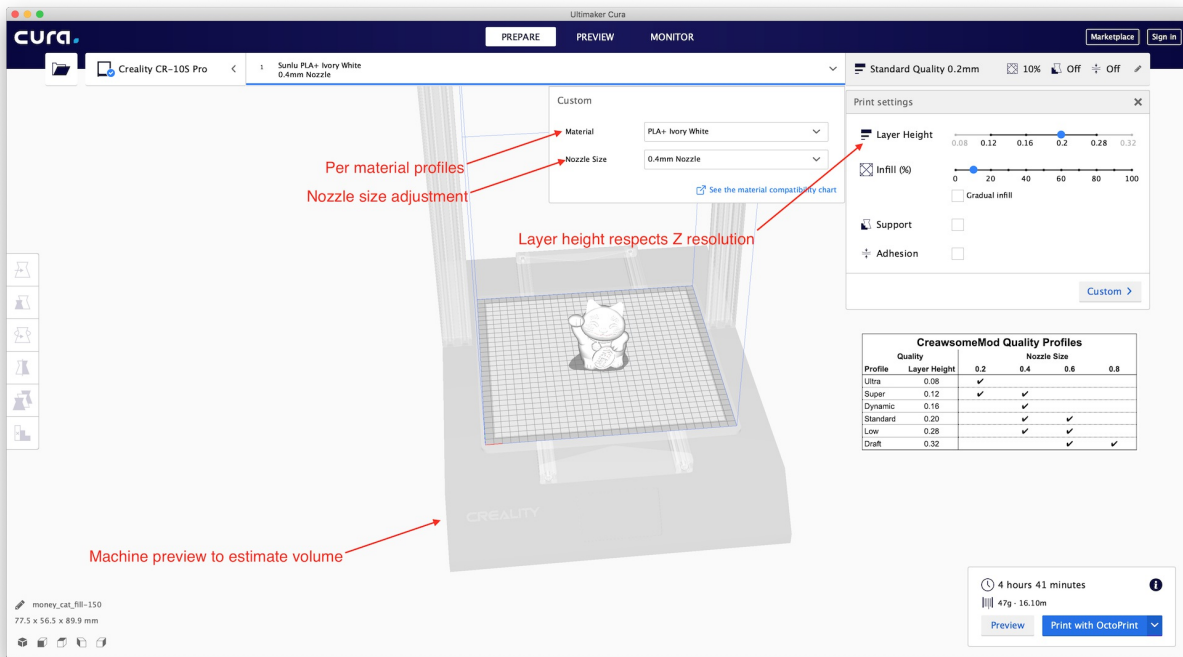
Ultimaker Cura

cura.

PREPARE PREVIEW MONITOR

Marketplace Sign in

Creality CR-10S Pro

1 Sunlu PLA+ Ivory White
0.4mm Nozzle

Standard Quality 0.2mm 10% Off Off

Custom

Material PLA+ Ivory White

Nozzle Size 0.4mm Nozzle

See the material compatibility chart

Print settings

Layer Height 0.08 0.12 0.16 0.2 0.28 0.32

Infill (%) 0 20 40 60 80 100

Gradual infill

Support

Adhesion

Custom >

Per material profiles

Nozzle size adjustment

Layer height respects Z resolution

| CreawsomeMod Quality Profiles | | | | | |
|---|---|---|---|---|---|
| Quality | | Nozzle Size | | | |
| Profile | Layer Height | 0.2 | 0.4 | 0.6 | 0.8 |
| Ultra | 0.08 | ✔ | | | |
| Super | 0.12 | ✔ | ✔ | | |
| Dynamic | 0.16 | | ✔ | | |
| Standard | 0.20 | | ✔ | ✔ | |
| Low | 0.28 | | ✔ | ✔ | |
| Draft | 0.32 | | | ✔ | ✔ |

CREALITY

Machine preview to estimate volume

money_cat_fill-150
77.5 x 56.5 x 89.9 mm

4 hours 41 minutes
47g · 16.10m

Preview Print with OctoPrint